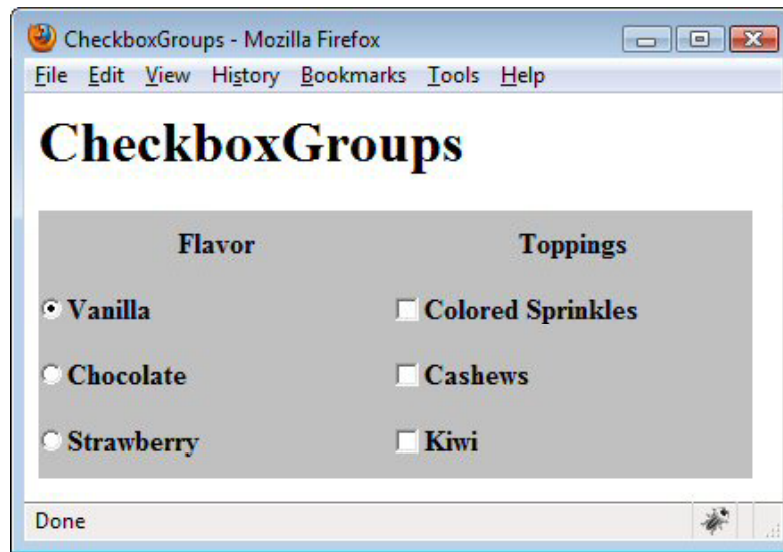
CheckboxGroups - Mozilla Firefox

File Edit View History Bookmarks Tools Help

# CheckboxGroups

| Flavor | Toppings |
|---|---|
| Vanilla | Colored Sprinkles |
| Chocolate | Cashews |
| Strawberry | Kiwi |

Done